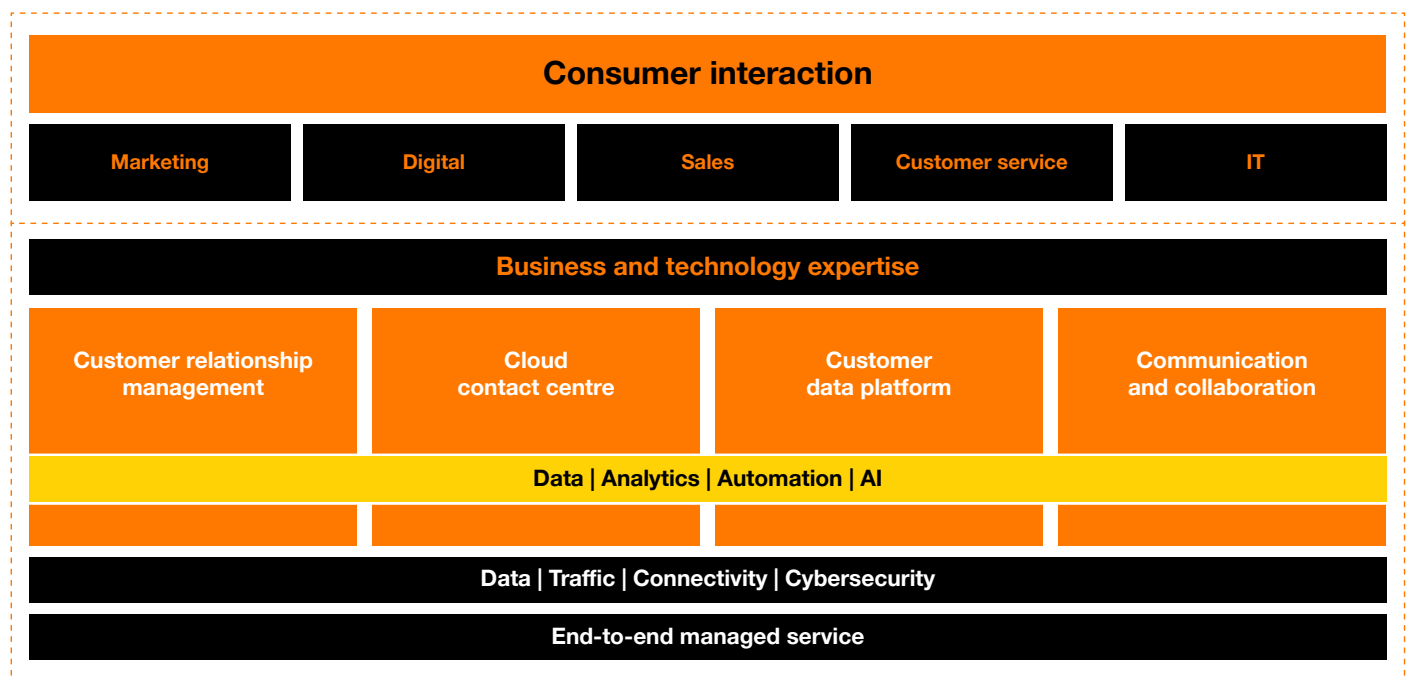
Consumer interaction

Marketing

Digital

Sales

Customer service

IT

Business and technology expertise

Customer relationship management

Cloud contact centre

Customer data platform

Communication and collaboration

Data | Analytics | Automation | AI

Data | Traffic | Connectivity | Cybersecurity

End-to-end managed service